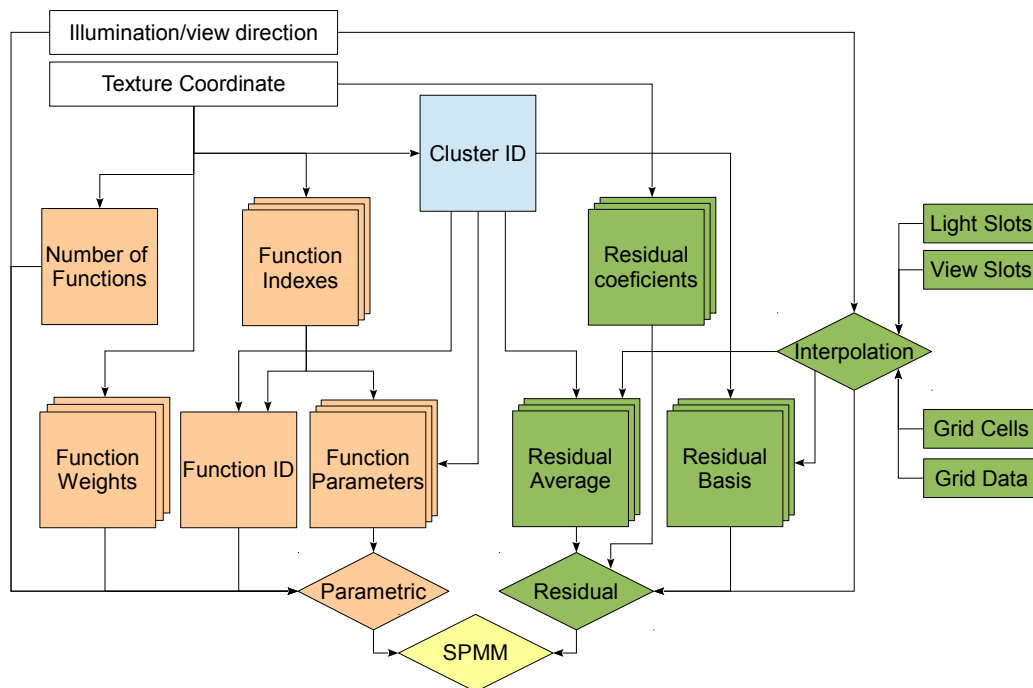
Illumination/view direction

Texture Coordinate

Cluster ID

Number of Functions

Function Indexes

Residual coeficients

Light Slots

View Slots

Interpolation

Function Weights

Function ID

Function Parameters

Residual Average

Residual Basis

Grid Cells

Grid Data

Parametric

Residual

SPMM